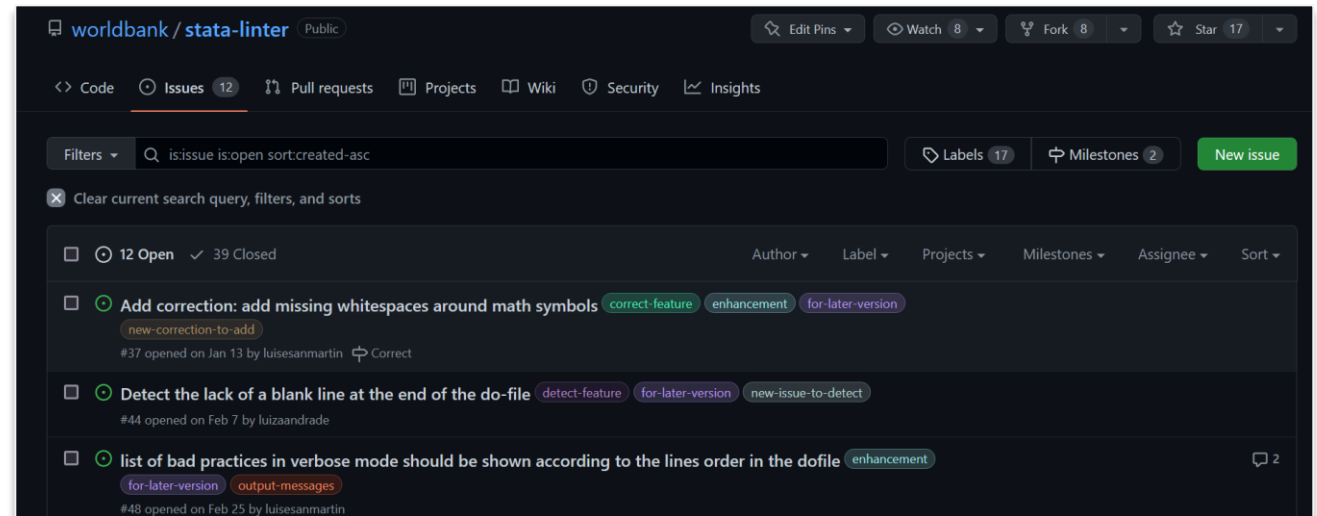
worldbank / stata-linter Public

Edit Pins 
Watch 8 
Fork 8 
Star 17

Code Issues 12 Pull requests Projects Wiki Security Insights

Filters is:issue is:open sort:created-asc

Labels 17 Milestones 2 New issue

Clear current search query, filters, and sorts

12 Open 39 Closed

Author Label Projects Milestones Assignee Sort

Add correction: add missing whitespaces around math symbols correct-feature enhancement for-later-version new-correction-to-add
#37 opened on Jan 13 by luisesanmartin Correct

Detect the lack of a blank line at the end of the do-file detect-feature for-later-version new-issue-to-detect
#44 opened on Feb 7 by luizaandrade

list of bad practices in verbose mode should be shown according to the lines order in the dofile enhancement for-later-version output-messages
#48 opened on Feb 25 by luisesanmartin

2